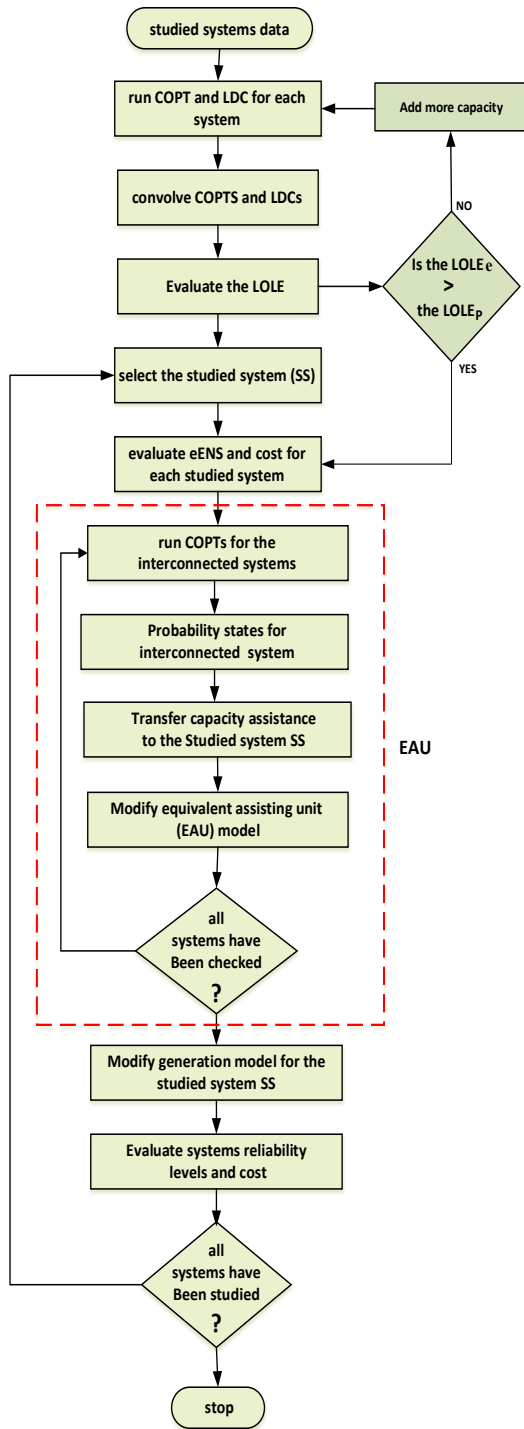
studied systems data

run COPT and LDC for each system

Add more capacity

convolve COPTS and LDCs

NO

Evaluate the LOLE

Is the LOLE$_e$ > the LOLE$_p$

select the studied system (SS)

YES

evaluate eENS and cost for each studied system

run COPTs for the interconnected systems

Probability states for interconnected system

Transfer capacity assistance to the Studied system SS

EAU

Modify equivalent assisting unit (EAU) model

all systems have Been checked ?

Modify generation model for the studied system SS

Evaluate systems reliability levels and cost

all systems have Been studied ?

stop